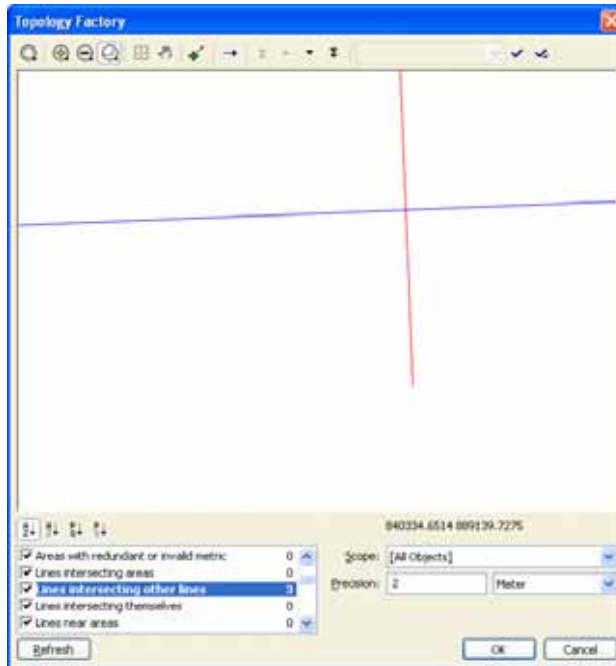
Topology Factory

840334.6514 889139.7275

Areas with redundant or invalid metric 0
Lines intersecting areas 0
Lines intersecting other lines 3
Lines intersecting themselves 0
Lines near areas 0

Scope: [All Objects]
Precision: 2 Meter

Refresh
OK
Cancel